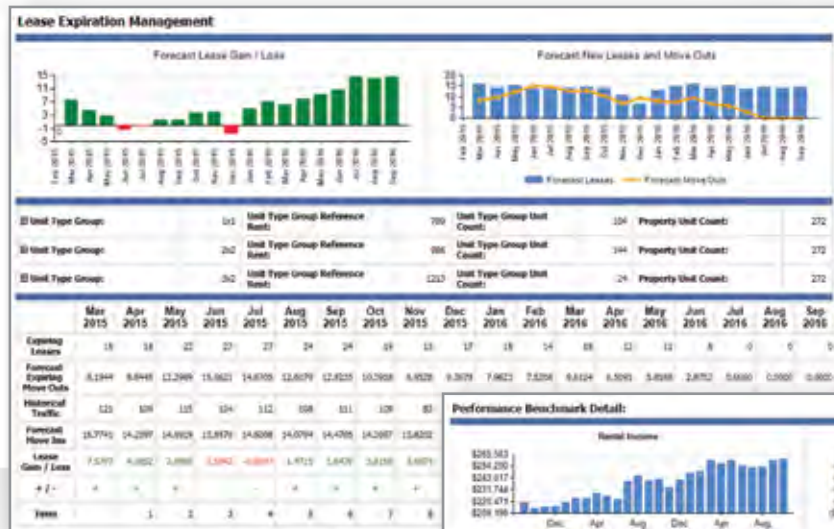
Lease Expiration Management

Forecast Lease Gain / Loss

Forecast New Leases and Move Outs

Forecast Leases
Forecast Move Outs

| Unit Type Group: | 1x1 | Unit Type Group Reference Rent: | 789 | Unit Type Group Unit Count: | 104 | Property Unit Count: | 272 |
|---|---|---|---|---|---|---|---|
| Unit Type Group: | 2x2 | Unit Type Group Reference Rent: | 986 | Unit Type Group Unit Count: | 144 | Property Unit Count: | 272 |
| Unit Type Group: | 3x2 | Unit Type Group Reference Rent: | 1217 | Unit Type Group Unit Count: | 24 | Property Unit Count: | 272 |

| | Mar 2015 | Apr 2015 | May 2015 | Jun 2015 | Jul 2015 | Aug 2015 | Sep 2015 | Oct 2015 | Nov 2015 | Dec 2015 | Jan 2016 | Feb 2016 | Mar 2016 | Apr 2016 | May 2016 | Jun 2016 | Jul 2016 | Aug 2016 | Sep 2016 |
|---|---|---|---|---|---|---|---|---|---|---|---|---|---|---|---|---|---|---|---|
| Expiring Leases | 15 | 14 | 22 | 27 | 27 | 24 | 24 | 19 | 13 | 17 | 18 | 14 | 18 | 12 | 11 | 8 | 0 | 0 | 0 |
| Forecast Expiring Move Outs | 8.1944 | 8.6445 | 12.2989 | 15.0621 | 14.8705 | 12.6079 | 12.8215 | 10.7658 | 6.4528 | 9.3079 | 7.9623 | 7.8256 | 8.6124 | 6.5091 | 5.8168 | 2.8752 | 0.0000 | 0.0000 | 0.0000 |
| Historical Traffic | 121 | 109 | 135 | 124 | 112 | 108 | 111 | 108 | 83 | | | | | | | | | | |
| Forecast Move Ins | 15.7741 | 14.2097 | 14.6929 | 13.8979 | 14.6098 | 14.0794 | 14.4705 | 14.2697 | 13.4202 | | | | | | | | | | |
| Lease Gain / Loss | 7.5797 | 4.6652 | 3.0960 | -1.1642 | -0.2607 | 1.4715 | 1.6490 | 3.8039 | 6.9674 | | | | | | | | | | |
| + / - | + | + | + | - | - | + | + | + | + | | | | | | | | | | |
| Items | | 1 | 2 | 3 | 4 | 5 | 6 | 7 | 8 | | | | | | | | | | |

Performance Benchmark Detail:

Rental Income

$263,563
$254,250
$243,617
$231,744
$220,479
$209,198

Dec Apr Aug Dec Apr Aug